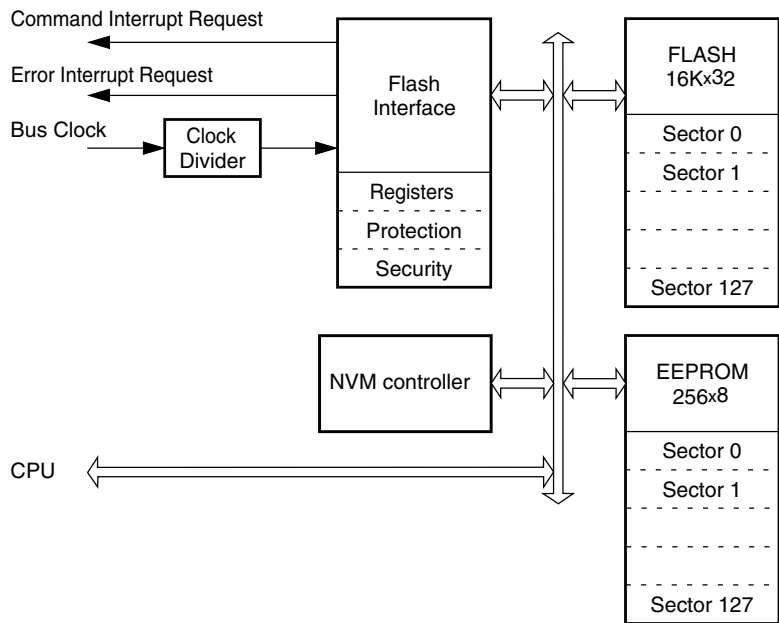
Command Interrupt Request

Error Interrupt Request

Bus Clock

Clock Divider

Flash Interface

Registers

Protection

Security

FLASH 16Kx32

Sector 0

Sector 1

Sector 127

NVM controller

EEPROM 256x8

Sector 0

Sector 1

Sector 127

CPU